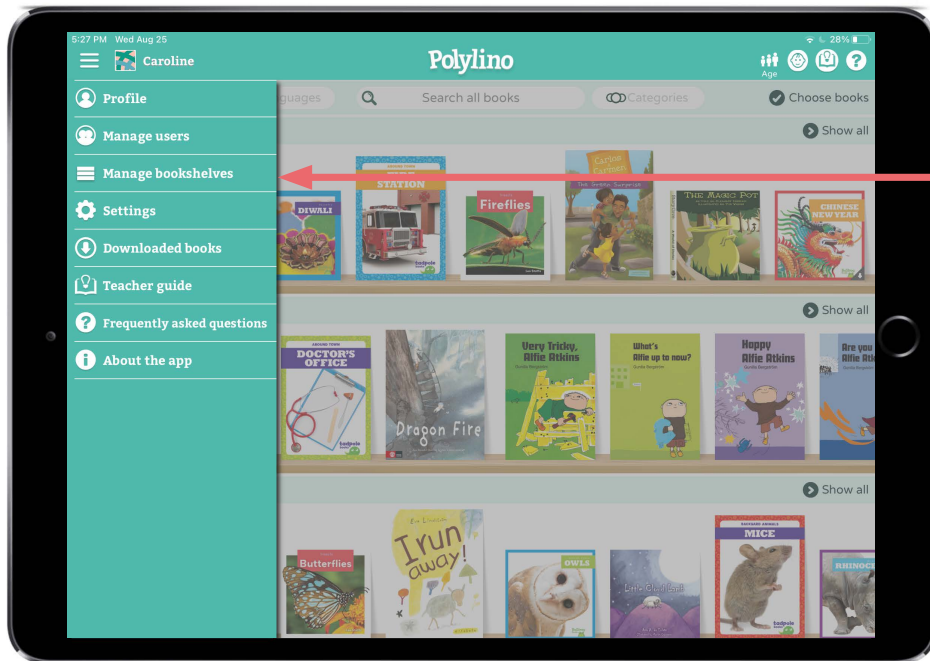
5:27 PM Wed Aug 25

28%

Caroline

Polylino

Age

Profile

Manage users

Manage bookshelves

Settings

Downloaded books

Teacher guide

Frequently asked questions

About the app

guages

Search all books

Categories

Choose books

Show all

STATION

DIWALI

Fireflies

The Magic Pot

CHINESE NEW YEAR

Show all

DOCTOR'S OFFICE

Dragon Fire

Very Tricky, Alfie Atkins

What's Alfie up to now?

Happy Alfie Atkins

Are you Alfie Atkins

Show all

Butterflies

I run away!

OWLS

MICE

RHINOC